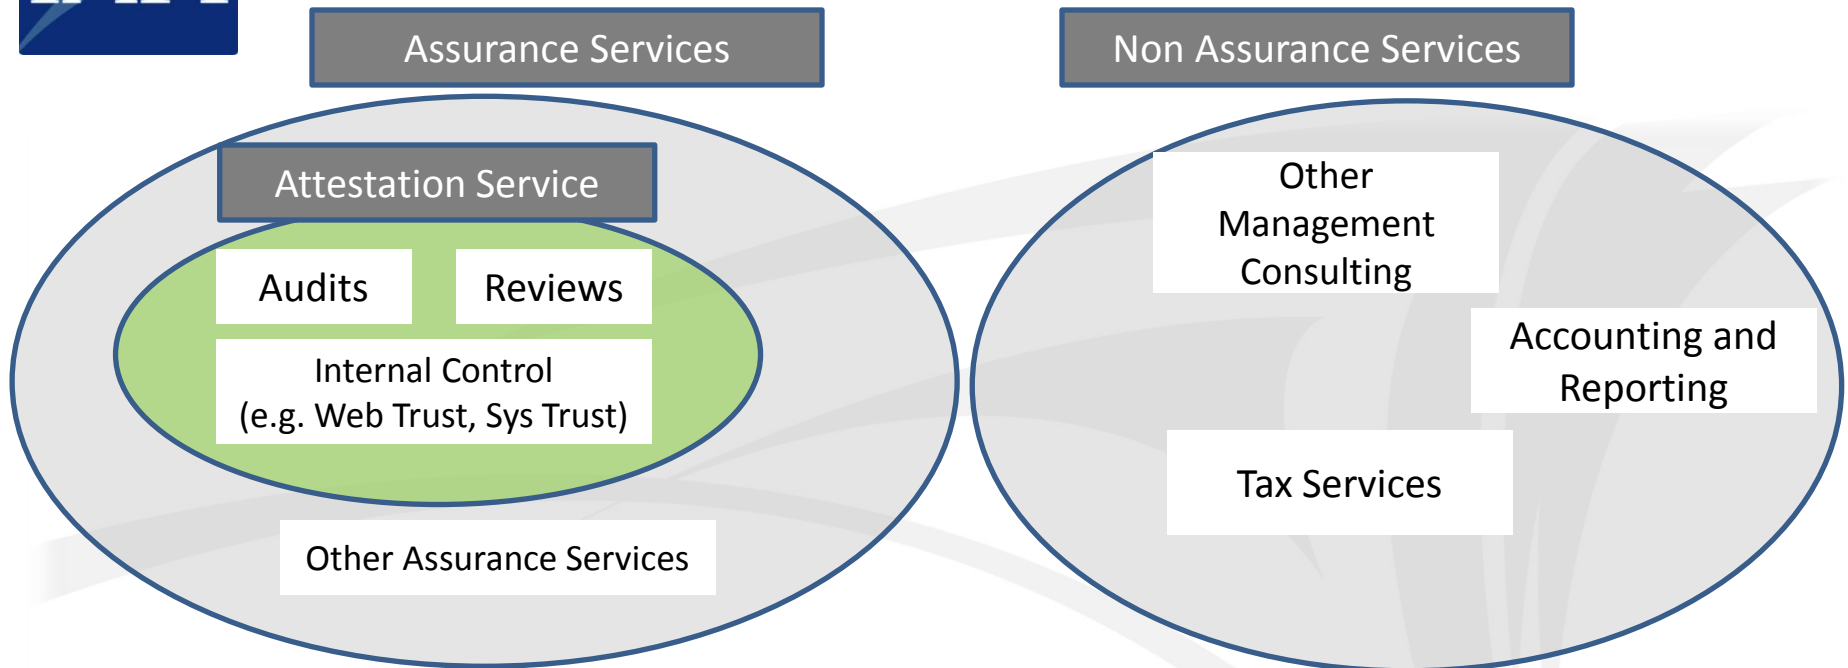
Assurance Services

Non Assurance Services

Attestation Service

Audits

Reviews

Internal Control
(e.g. Web Trust, Sys Trust)

Other Assurance Services

Other Management Consulting

Accounting and Reporting

Tax Services